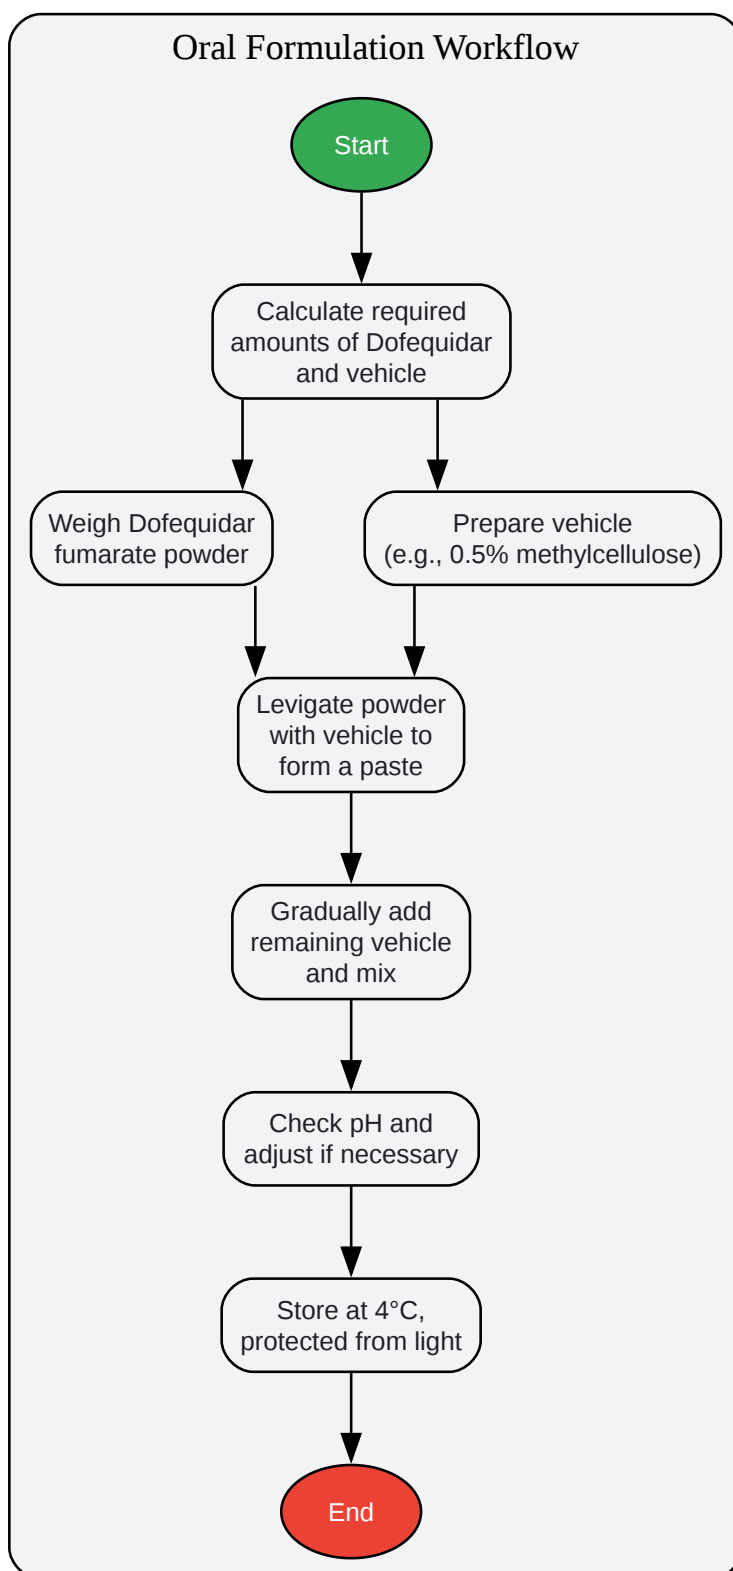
Oral Formulation Workflow

Start

Calculate required amounts of Dofequidar and vehicle

Weigh Dofequidar fumarate powder

Prepare vehicle (e.g., 0.5% methylcellulose)

Levigate powder with vehicle to form a paste

Gradually add remaining vehicle and mix

Check pH and adjust if necessary

Store at 4°C, protected from light

End